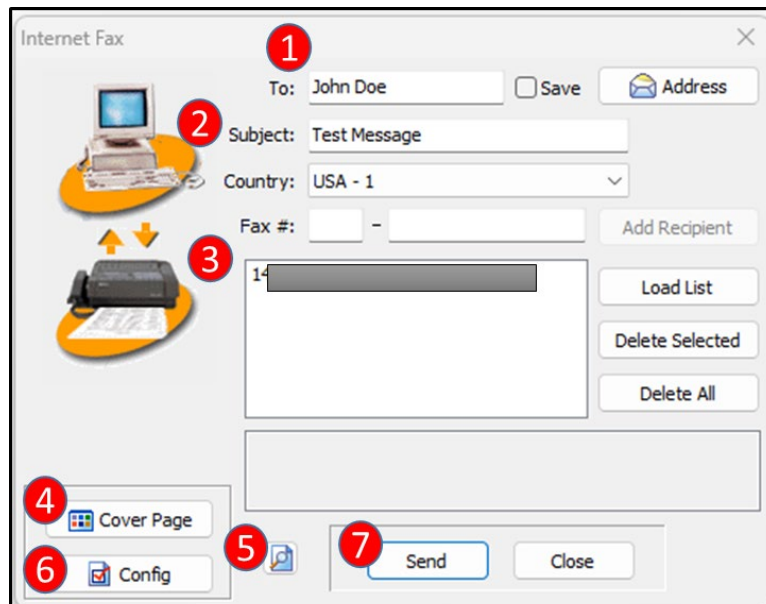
Internet Fax

1

To: John Doe

Save

Address

2

Subject: Test Message

Country: USA - 1

Fax #: –

Add Recipient

3

14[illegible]

Load List

Delete Selected

Delete All

4

Cover Page

6

Config

5

7

Send

Close